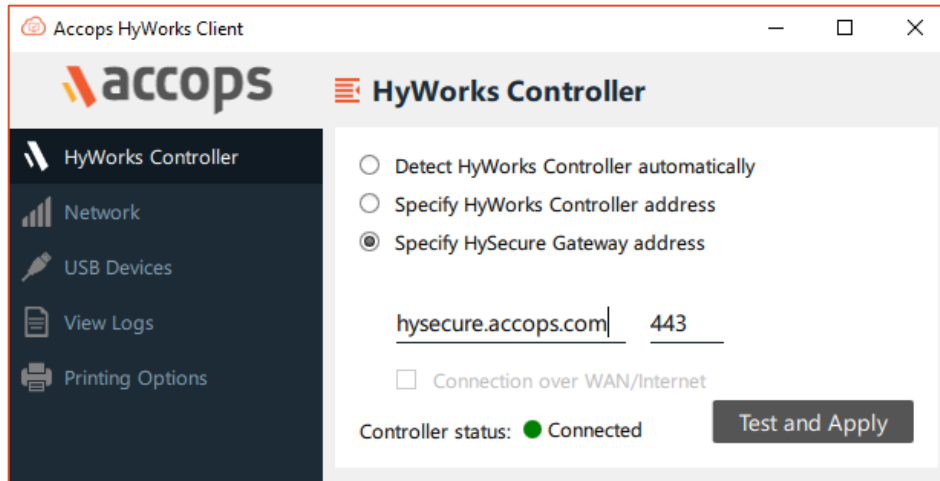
Accops HyWorks Client

accops

HyWorks Controller

HyWorks Controller
Network
USB Devices
View Logs
Printing Options

Detect HyWorks Controller automatically
Specify HyWorks Controller address
Specify HySecure Gateway address

hysecure.accops.com
443

Connection over WAN/Internet

Controller status: Connected

Test and Apply